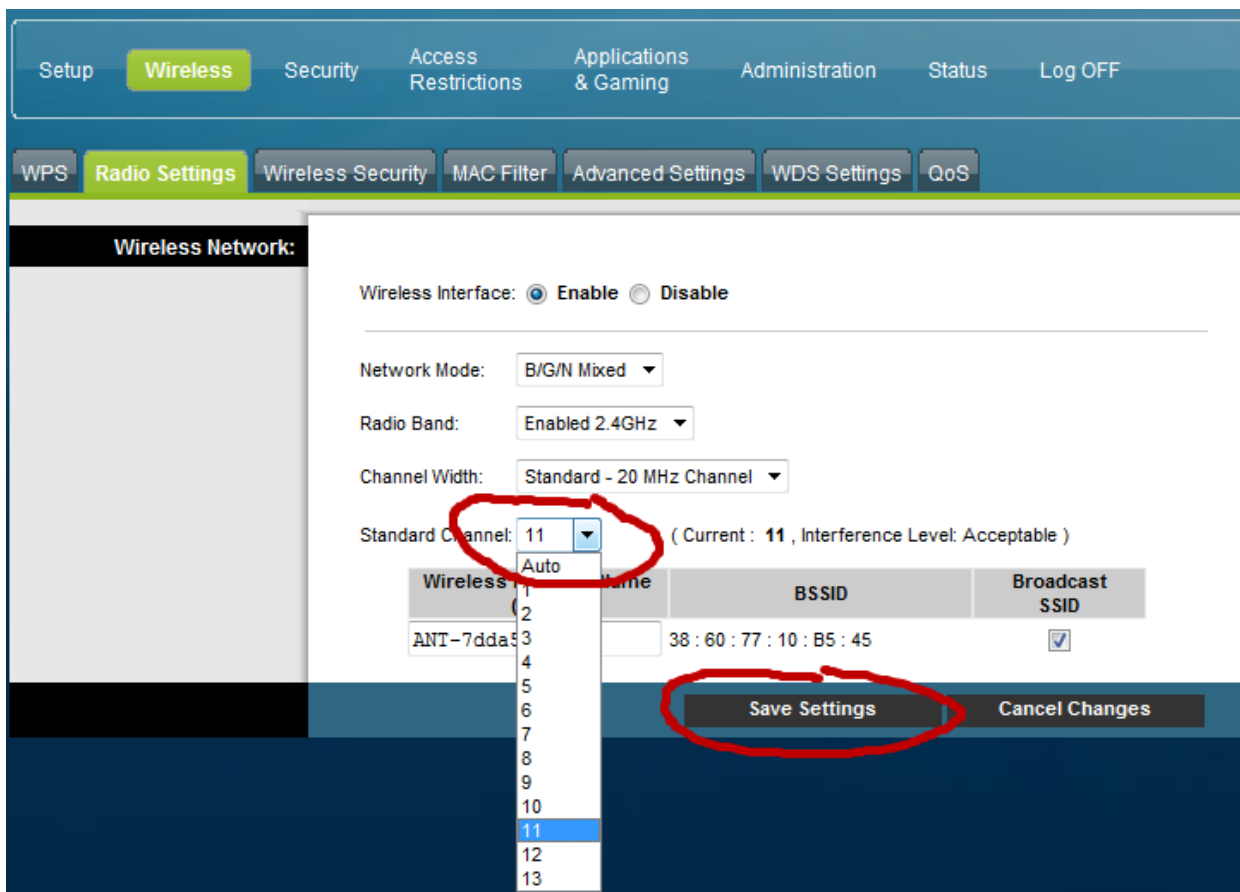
Setup Wireless Security Access Restrictions Applications & Gaming Administration Status Log OFF

WPS Radio Settings Wireless Security MAC Filter Advanced Settings WDS Settings QoS

Wireless Network:

Wireless Interface: Enable Disable

Network Mode: B/G/N Mixed

Radio Band: Enabled 2.4GHz

Channel Width: Standard - 20 MHz Channel

Standard Channel: 11 ( Current : 11 , Interference Level: Acceptable )

Auto
1
2
3
4
5
6
7
8
9
10
11
12
13

| Wireless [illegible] Name ( | BSSID | Broadcast SSID |
|---|---|---|
| ANT-7dda5 | 38 : 60 : 77 : 10 : B5 : 45 | |

Save Settings Cancel Changes